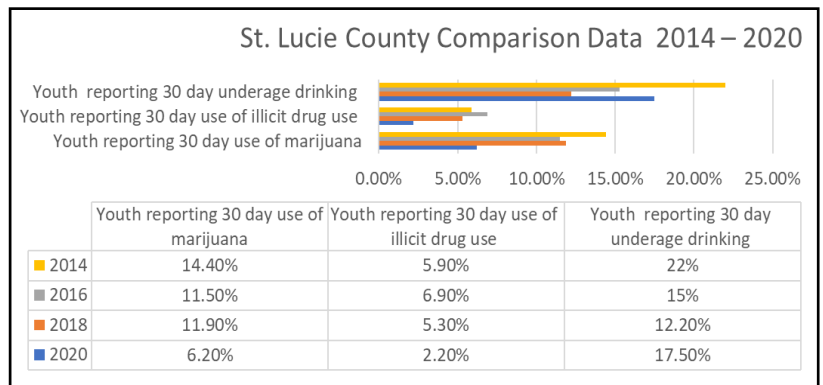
St. Lucie County Comparison Data 2014 – 2020

Youth reporting 30 day underage drinking
Youth reporting 30 day use of illicit drug use
Youth reporting 30 day use of marijuana

0.00% 5.00% 10.00% 15.00% 20.00% 25.00%

| | Youth reporting 30 day use of marijuana | Youth reporting 30 day use of illicit drug use | Youth reporting 30 day underage drinking |
|---|---|---|---|
| 2014 | 14.40% | 5.90% | 22% |
| 2016 | 11.50% | 6.90% | 15% |
| 2018 | 11.90% | 5.30% | 12.20% |
| 2020 | 6.20% | 2.20% | 17.50% |